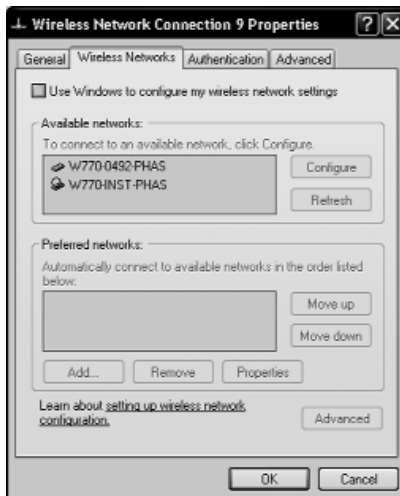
Wireless Network Connection 9 Properties ? X

General | Wireless Networks | Authentication | Advanced

Use Windows to configure my wireless network settings

Available networks:
To connect to an available network, click Configure.
W770-0492-PHAS
W770-INST-PHAS
Configure
Refresh

Preferred networks:
Automatically connect to available networks in the order listed below:
Move up
Move down
Add...
Remove
Properties

Learn about setting up wireless network configuration.
Advanced

OK
Cancel